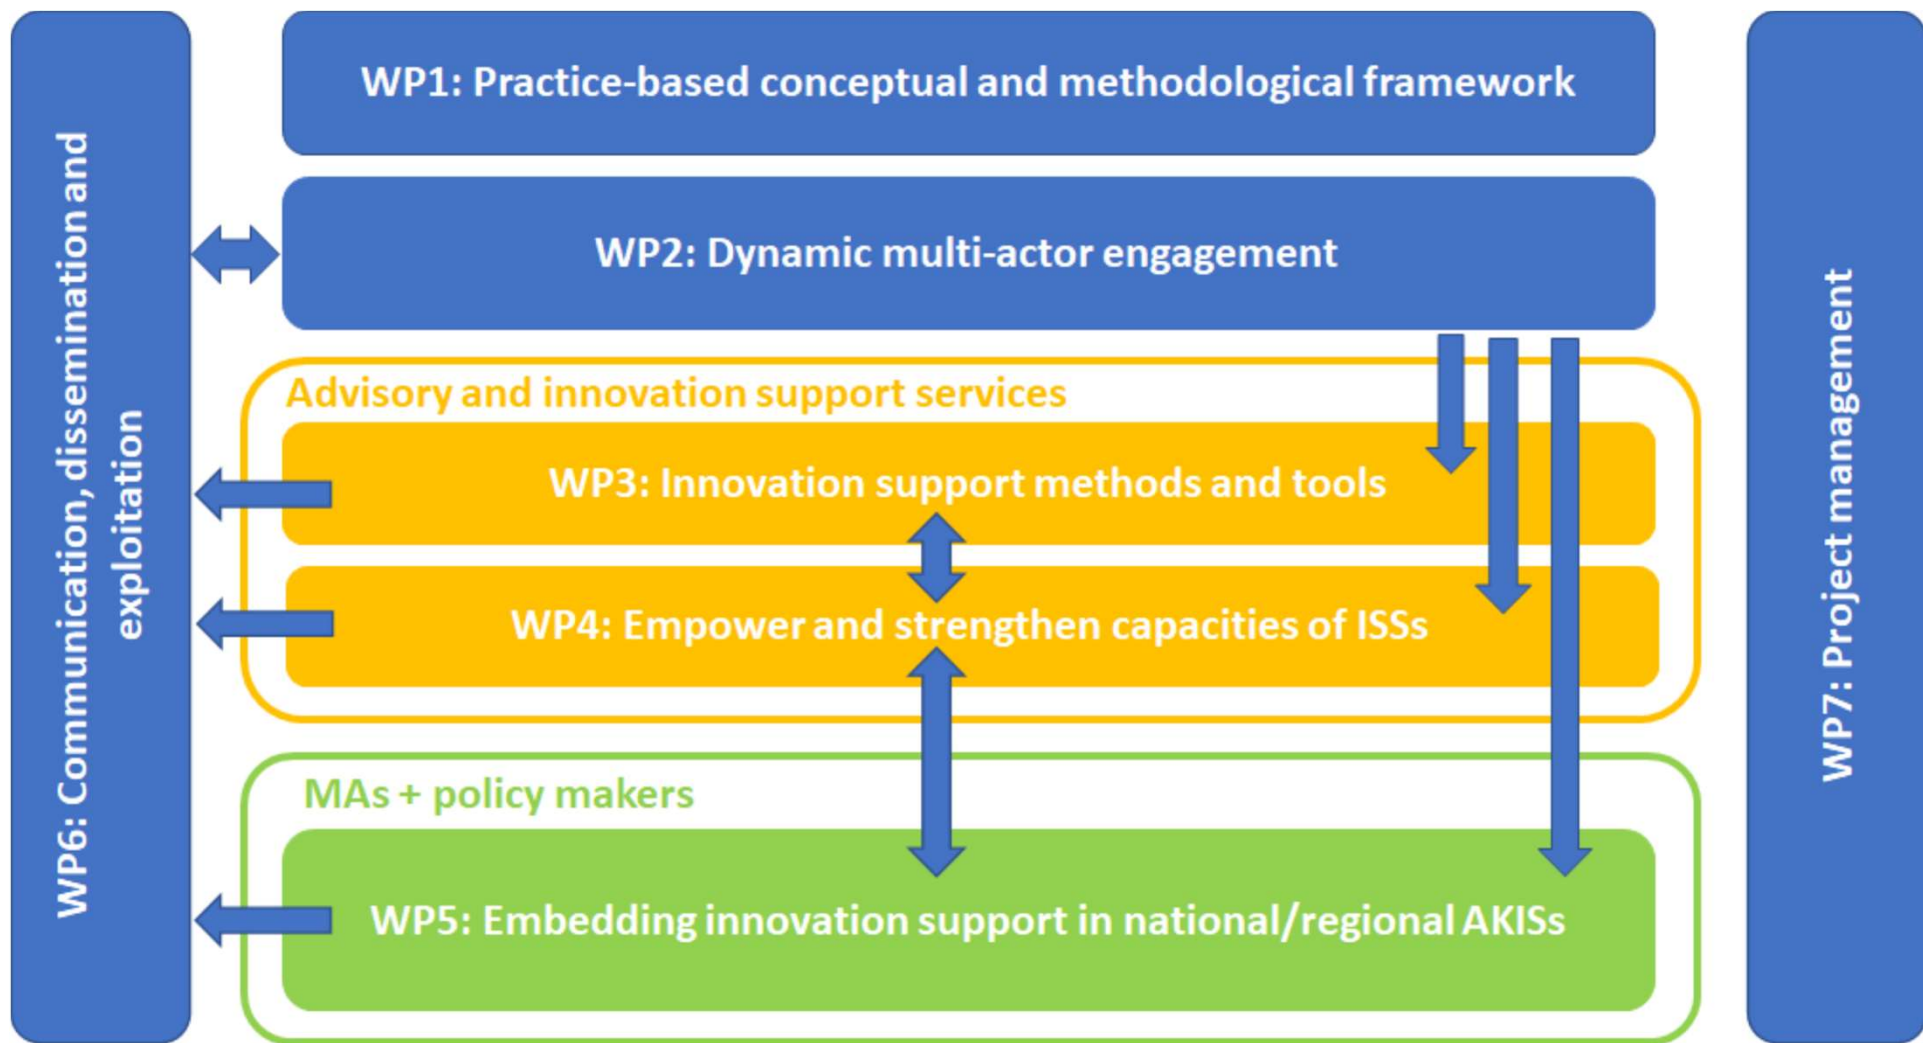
WP6: Communication, dissemination and exploitation

WP1: Practice-based conceptual and methodological framework

WP2: Dynamic multi-actor engagement

Advisory and innovation support services

WP3: Innovation support methods and tools

WP4: Empower and strengthen capacities of ISSs

MAs + policy makers

WP5: Embedding innovation support in national/regional AKISs

WP7: Project management